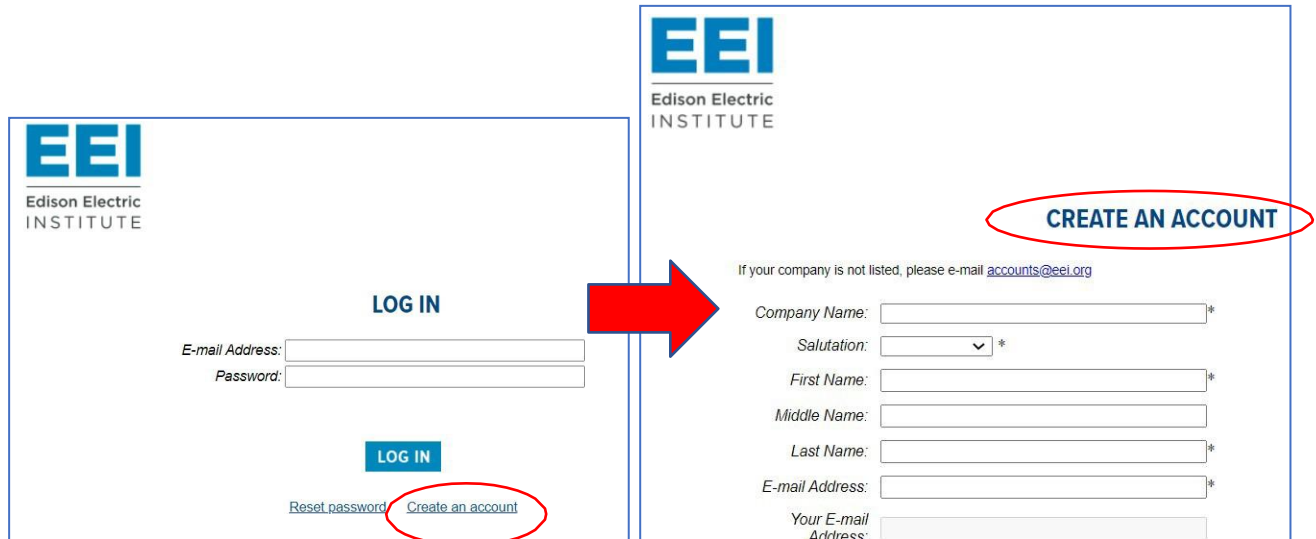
EEI
Edison Electric
INSTITUTE

LOG IN

E-mail Address:
Password:

LOG IN

Reset password Create an account

EEI
Edison Electric
INSTITUTE

CREATE AN ACCOUNT

If your company is not listed, please e-mail accounts@eei.org

Company Name: *
Salutation: *
First Name: *
Middle Name:
Last Name: *
E-mail Address: *
Your E-mail Address: